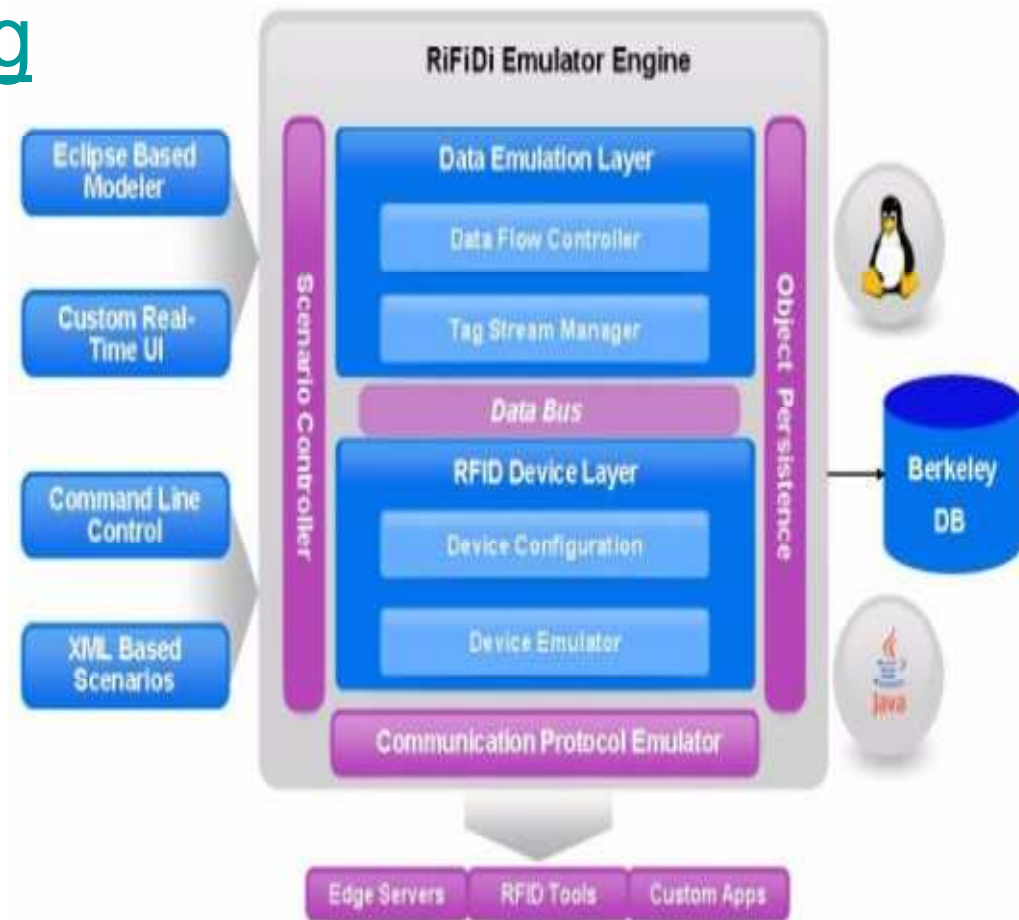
g

RiFiDi Emulator Engine

Eclipse Based Modeler

Custom Real-Time UI

Command Line Control

XML Based Scenarios

Scenario Controller

Data Emulation Layer

Data Flow Controller

Tag Stream Manager

Data Bus

RFID Device Layer

Device Configuration

Device Emulator

Object Persistence

Communication Protocol Emulator

Berkeley DB

Java

Edge Servers

RFID Tools

Custom Apps